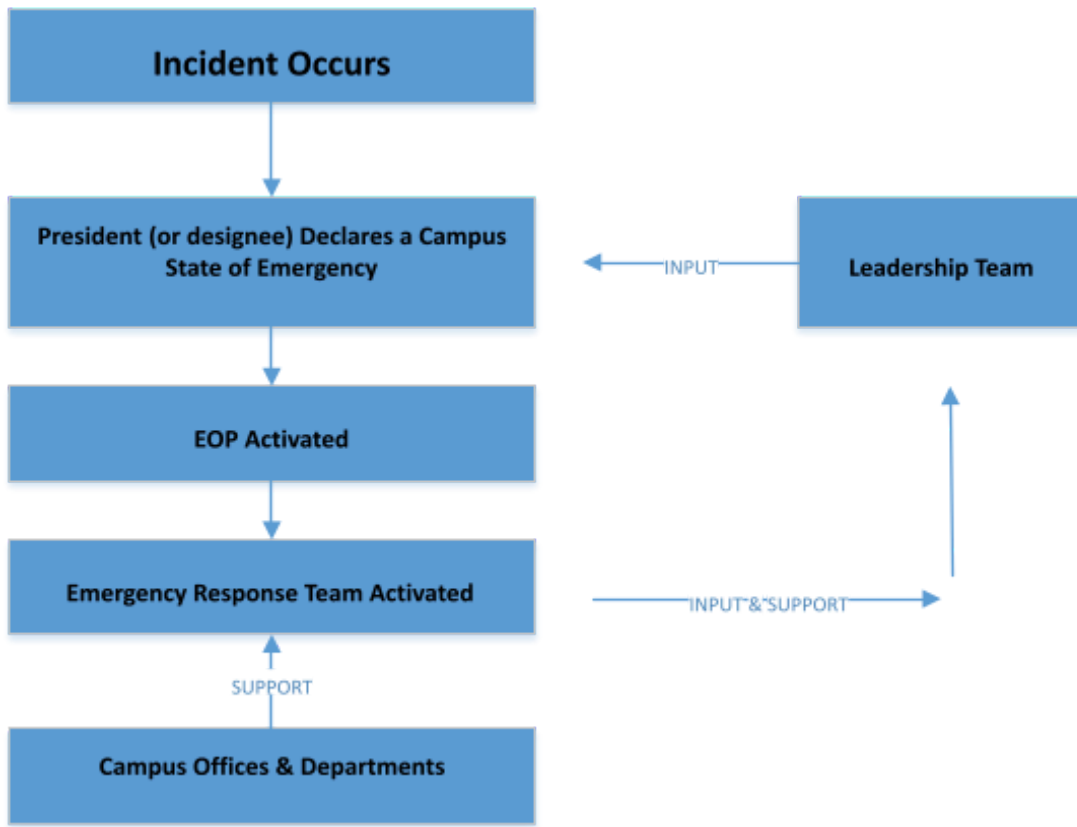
Incident Occurs

President (or designee) Declares a Campus State of Emergency

INPUT

Leadership Team

EOP Activated

Emergency Response Team Activated

INPUT & SUPPORT

SUPPORT

Campus Offices & Departments